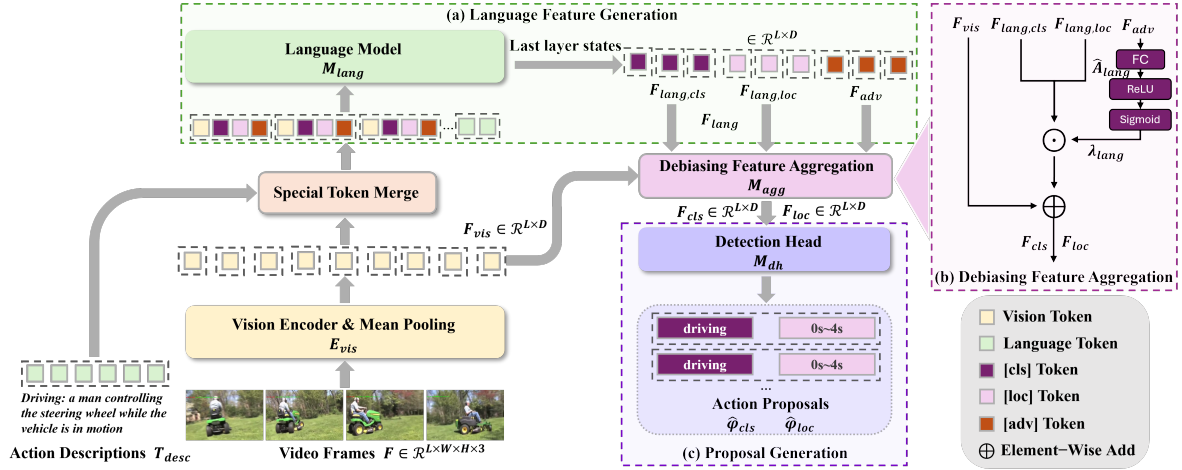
(a) Language Feature Generation

Language Model
$M_{lang}$

Last layer states

$\in \mathcal{R}^{L\times D}$

...

$F_{lang,cls}$ $F_{lang,loc}$ $F_{adv}$

$F_{lang}$

Special Token Merge

$F_{vis} \in \mathcal{R}^{L\times D}$

Debiasing Feature Aggregation
$M_{agg}$

$F_{cls} \in \mathcal{R}^{L\times D}$ $F_{loc} \in \mathcal{R}^{L\times D}$

Detection Head
$M_{dh}$

Vision Encoder & Mean Pooling
$E_{vis}$

driving 0s~4s
driving 0s~4s
...
Action Proposals
$\hat{\varphi}_{cls}$ $\hat{\varphi}_{loc}$

(c) Proposal Generation

Driving: a man controlling the steering wheel while the vehicle is in motion

Action Descriptions $T_{desc}$

Video Frames $F \in \mathcal{R}^{L\times W\times H\times 3}$

$F_{vis}$ $F_{lang,cls}$ $F_{lang,loc}$ $F_{adv}$

FC
$\hat{A}_{lang}$
ReLU
Sigmoid
$\odot$
$\lambda_{lang}$
$\oplus$
$F_{cls}$ $F_{loc}$

(b) Debiasing Feature Aggregation

Vision Token
Language Token
[cls] Token
[loc] Token
[adv] Token
$\oplus$ Element−Wise Add